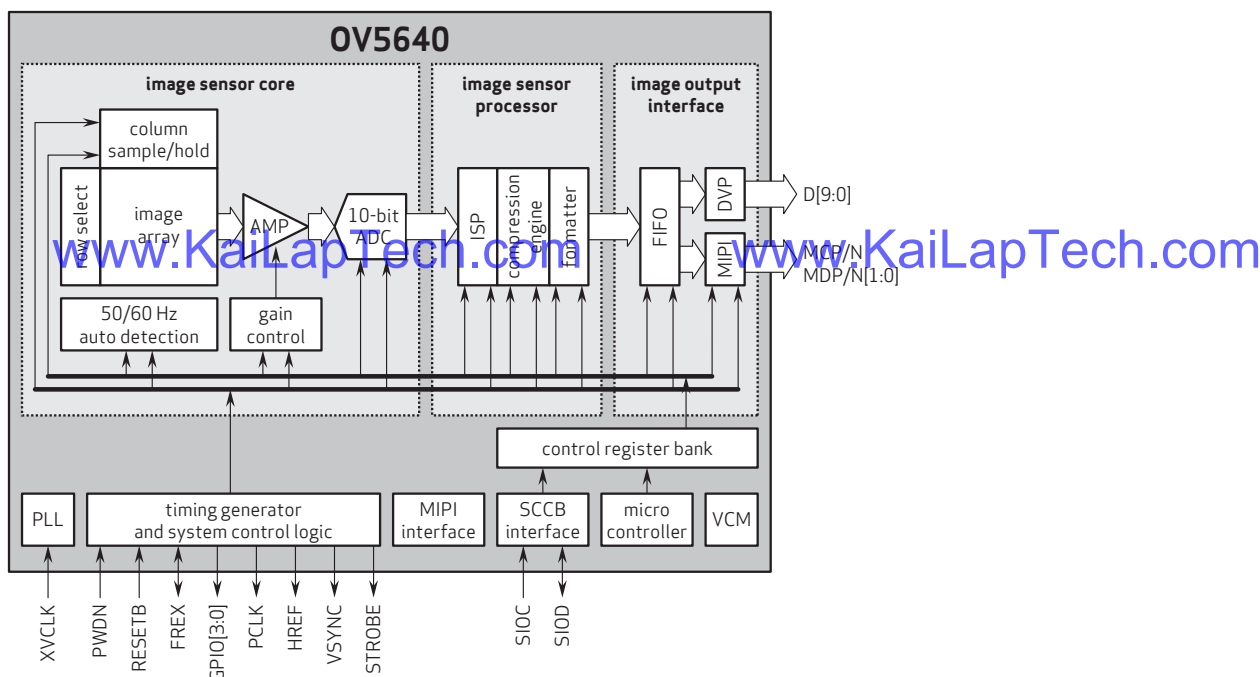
OV5640

image sensor core

image sensor processor

image output interface

column sample/hold

row select

image array

AMP

10-bit ADC

ISP

compression engine

formatter

FIFO

DVP

MIPI

D[9:0]

MCP/N
MDP/N[1:0]

www.KaiLapTech.com

www.KaiLapTech.com

50/60 Hz auto detection

gain control

control register bank

PLL

timing generator and system control logic

MIPI interface

SCCB interface

micro controller

VCM

XVCLK

PWDN

RESETB

FREX

GPIO[3:0]

PCLK

HREF

VSYNC

STROBE

SIOC

SIOD